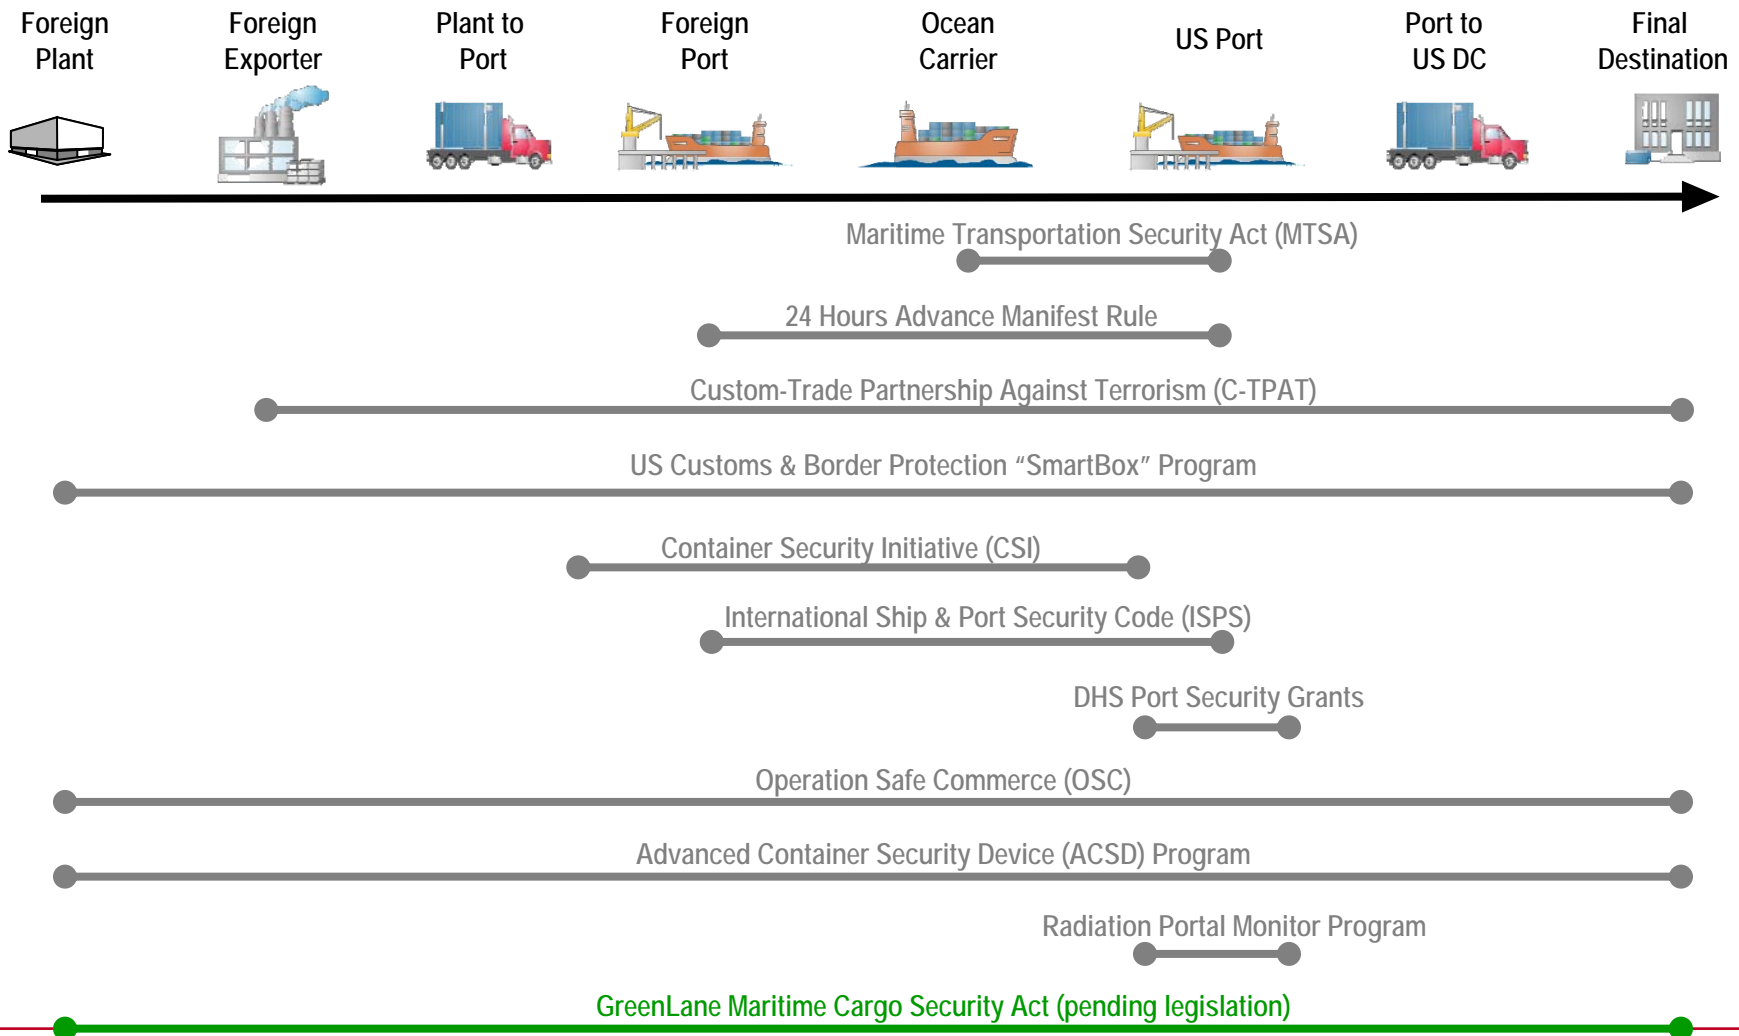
Foreign Plant

Foreign Exporter

Plant to Port

Foreign Port

Ocean Carrier

US Port

Port to US DC

Final Destination

Maritime Transportation Security Act (MTSA)

24 Hours Advance Manifest Rule

Custom-Trade Partnership Against Terrorism (C-TPAT)

US Customs & Border Protection “SmartBox” Program

Container Security Initiative (CSI)

International Ship & Port Security Code (ISPS)

DHS Port Security Grants

Operation Safe Commerce (OSC)

Advanced Container Security Device (ACSD) Program

Radiation Portal Monitor Program

GreenLane Maritime Cargo Security Act (pending legislation)